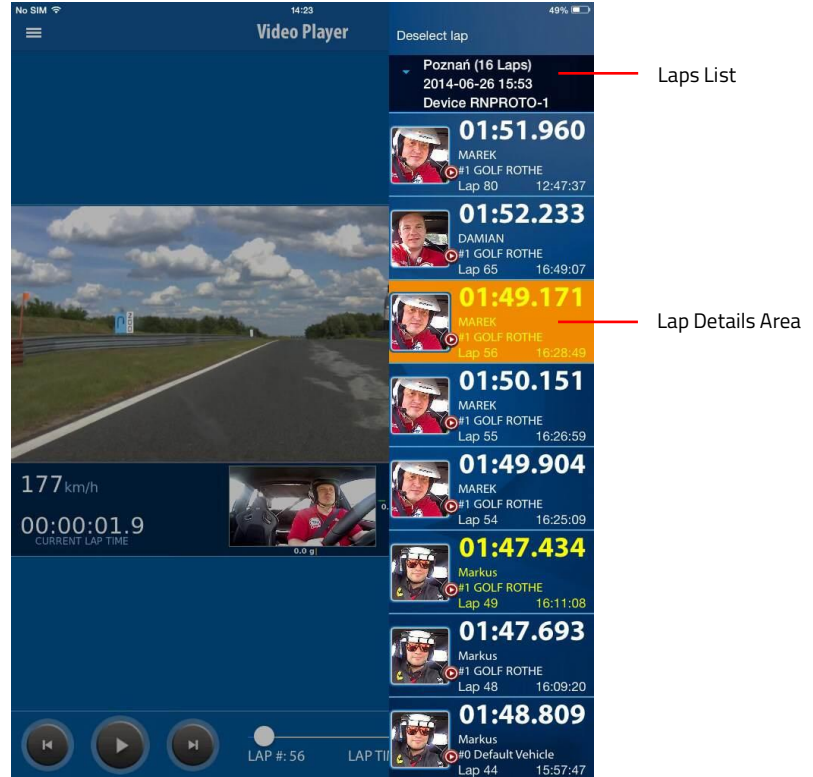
No SIM
14:23
49%
Video Player
Deselect lap
Poznań (16 Laps)
2014-06-26 15:53
Device RNPROTO-1
Laps List
01:51.960
MAREK
#1 GOLF ROTHE
Lap 80 12:47:37
01:52.233
DAMIAN
#1 GOLF ROTHE
Lap 65 16:49:07
01:49.171
MAREK
#1 GOLF ROTHE
Lap 56 16:28:49
Lap Details Area
01:50.151
MAREK
#1 GOLF ROTHE
Lap 55 16:26:59
01:49.904
MAREK
#1 GOLF ROTHE
Lap 54 16:25:09
01:47.434
Markus
#1 GOLF ROTHE
Lap 49 16:11:08
01:47.693
Markus
#1 GOLF ROTHE
Lap 48 16:09:20
01:48.809
Markus
#0 Default Vehicle
Lap 44 15:57:47
177km/h
00:00:01.9
CURRENT LAP TIME
0.0 g
LAP #: 56
LAP TI